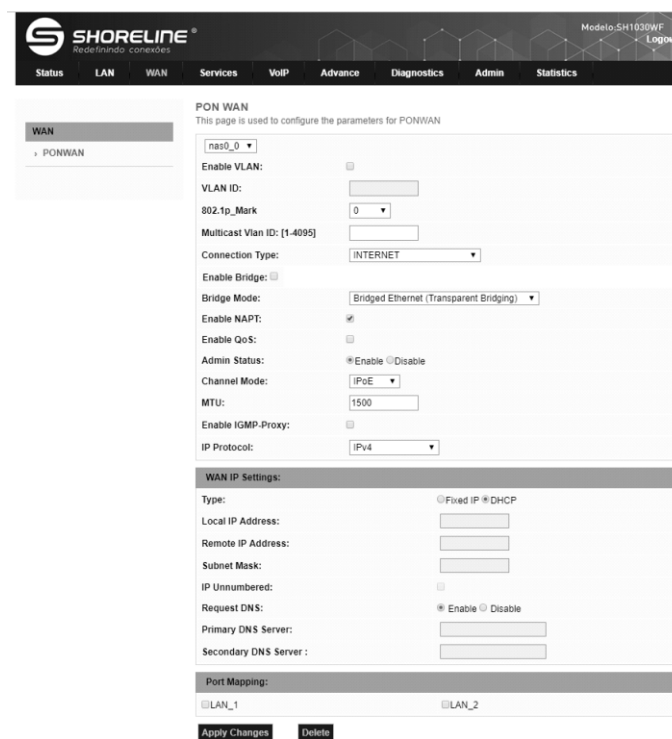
SHORELINE®
Redefinindo conexões

Modelo:SH1030WF
Logou

Status LAN WAN Services VoIP Advance Diagnostics Admin Statistics

WAN
› PONWAN

PON WAN
This page is used to configure the parameters for PONWAN

nas0_0

Enable VLAN:
VLAN ID:
802.1p_Mark 0
Multicast Vlan ID: [1-4095]
Connection Type: INTERNET
Enable Bridge:
Bridge Mode: Bridged Ethernet (Transparent Bridging)
Enable NAPT:
Enable QoS:
Admin Status: Enable Disable
Channel Mode: IPoE
MTU: 1500
Enable IGMP-Proxy:
IP Protocol: IPv4

WAN IP Settings:
Type: Fixed IP DHCP
Local IP Address:
Remote IP Address:
Subnet Mask:
IP Unnumbered:
Request DNS: Enable Disable
Primary DNS Server:
Secondary DNS Server :

Port Mapping:
LAN_1 LAN_2

Apply Changes Delete